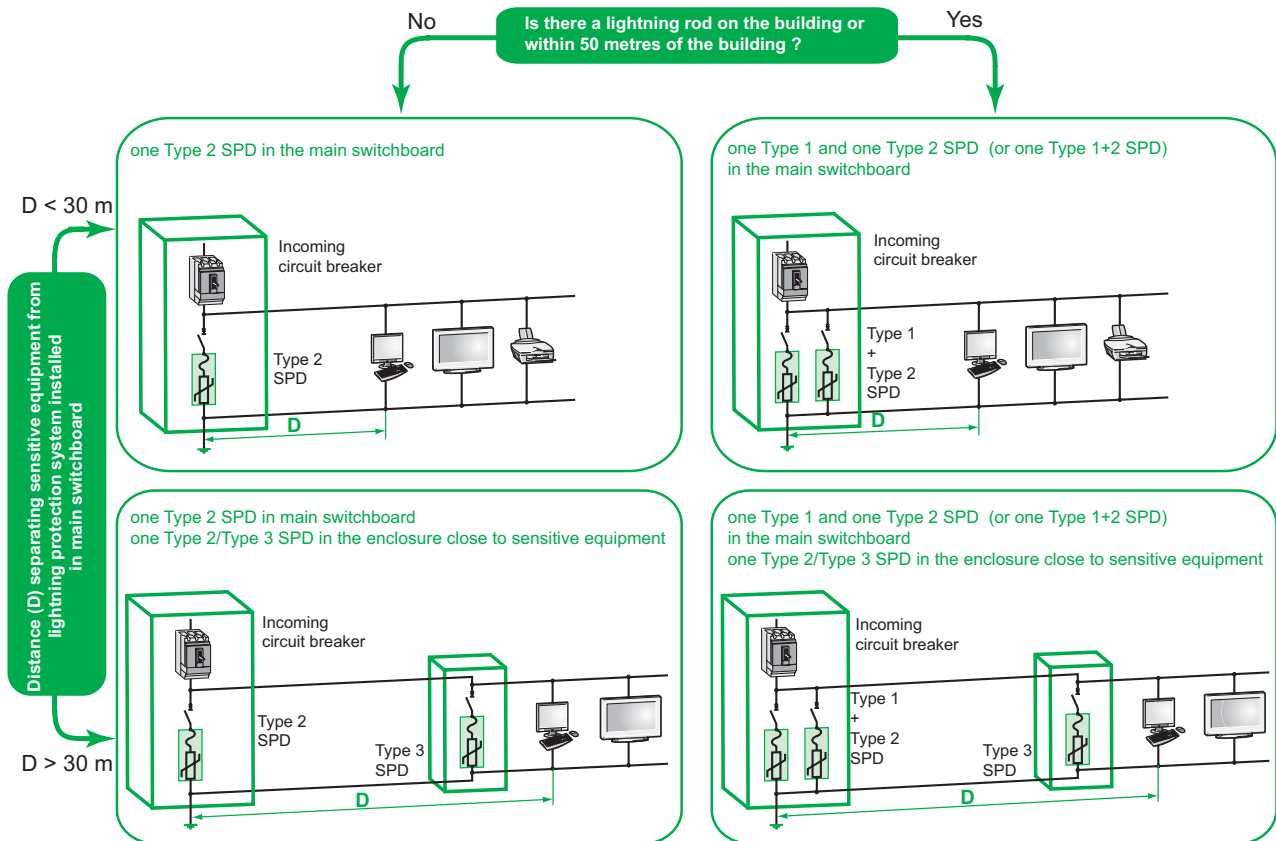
No

Is there a lightning rod on the building or within 50 metres of the building ?

Yes

Distance (D) separating sensitive equipment from lightning protection system installed in main switchboard

D < 30 m

one Type 2 SPD in the main switchboard

Incoming circuit breaker

Type 2 SPD

D

one Type 1 and one Type 2 SPD (or one Type 1+2 SPD) in the main switchboard

Incoming circuit breaker

Type 1 + Type 2 SPD

D

D > 30 m

one Type 2 SPD in main switchboard
one Type 2/Type 3 SPD in the enclosure close to sensitive equipment

Incoming circuit breaker

Type 2 SPD

Type 3 SPD

D

one Type 1 and one Type 2 SPD (or one Type 1+2 SPD) in the main switchboard
one Type 2/Type 3 SPD in the enclosure close to sensitive equipment

Incoming circuit breaker

Type 1 + Type 2 SPD

Type 3 SPD

D